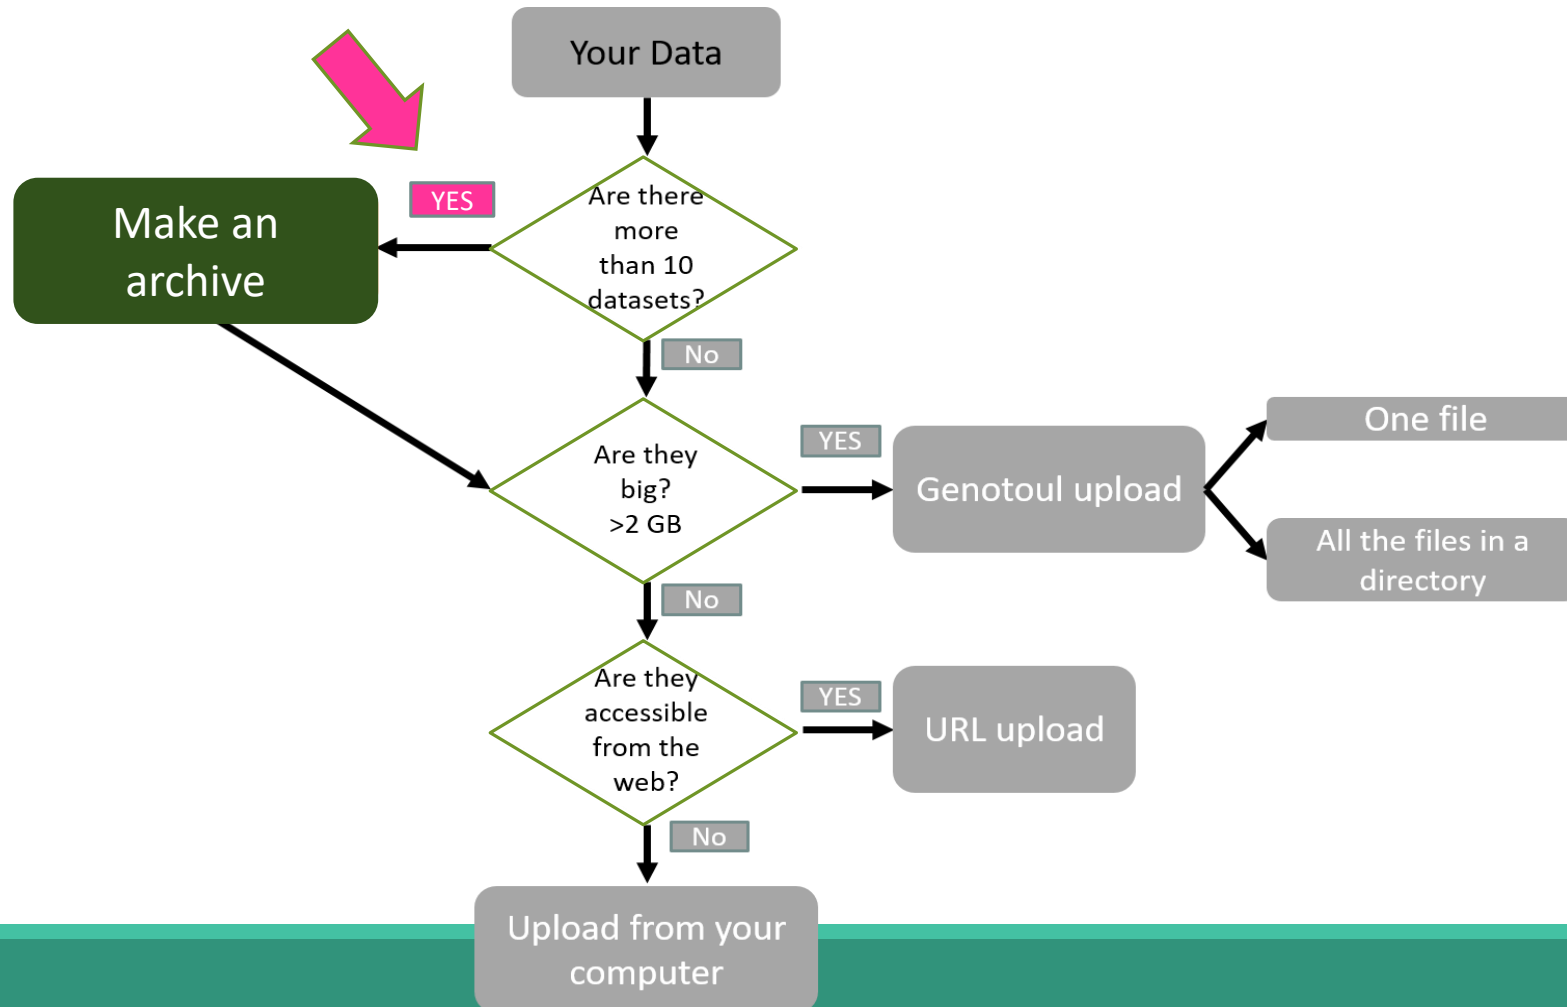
Your Data

Are there more than 10 datasets?

YES

Make an archive

No

Are they big? >2 GB

YES

Genotoul upload

One file

All the files in a directory

No

Are they accessible from the web?

YES

URL upload

No

Upload from your computer